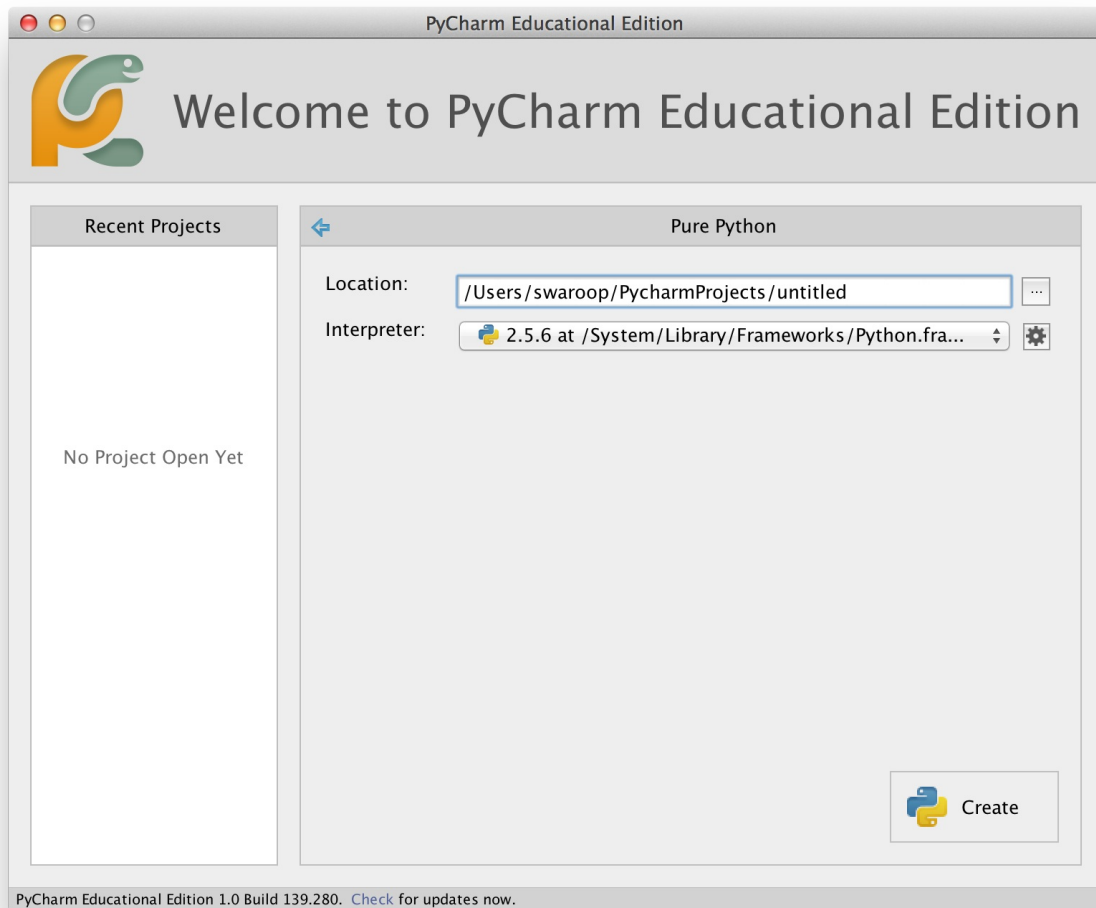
PyCharm Educational Edition

Welcome to PyCharm Educational Edition

Recent Projects

No Project Open Yet

Pure Python

Location: /Users/swaroop/PycharmProjects/untitled ...

Interpreter: 2.5.6 at /System/Library/Frameworks/Python.fra...

Create

PyCharm Educational Edition 1.0 Build 139.280. Check for updates now.